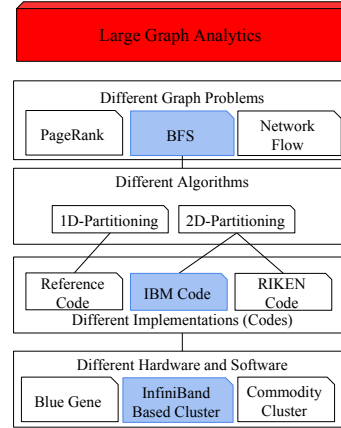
Large Graph Analytics

Different Graph Problems

PageRank

BFS

Network Flow

Different Algorithms

1D-Partitioning

2D-Partitioning

Reference Code

IBM Code

RIKEN Code

Different Implementations (Codes)

Different Hardware and Software

Blue Gene

InfiniBand Based Cluster

Commodity Cluster